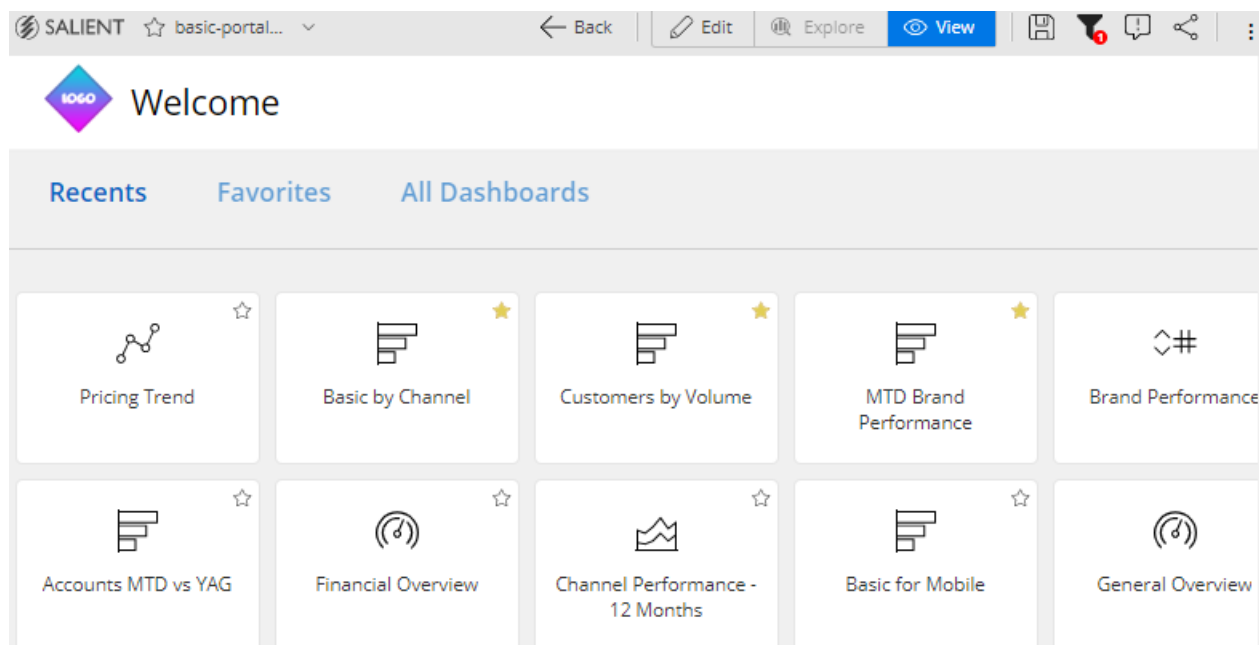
SALIENT basic-portal... Back Edit Explore View 1

LOGO Welcome

Recents Favorites All Dashboards

Pricing Trend

Basic by Channel

Customers by Volume

MTD Brand Performance

Brand Performance

Accounts MTD vs YAG

Financial Overview

Channel Performance - 12 Months

Basic for Mobile

General Overview